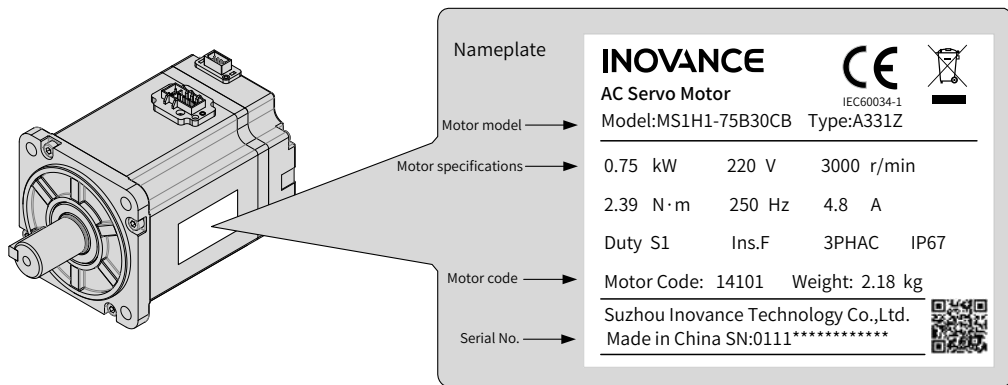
Nameplate

Motor model

Motor specifications

Motor code

Serial No.

INOVANCE

CE

AC Servo Motor

IEC60034-1

Model:MS1H1-75B30CB Type:A331Z

0.75 kW 220 V 3000 r/min

2.39 N·m 250 Hz 4.8 A

Duty S1 Ins.F 3PHAC IP67

Motor Code: 14101 Weight: 2.18 kg

Suzhou Inovance Technology Co.,Ltd.
Made in China SN:0111************